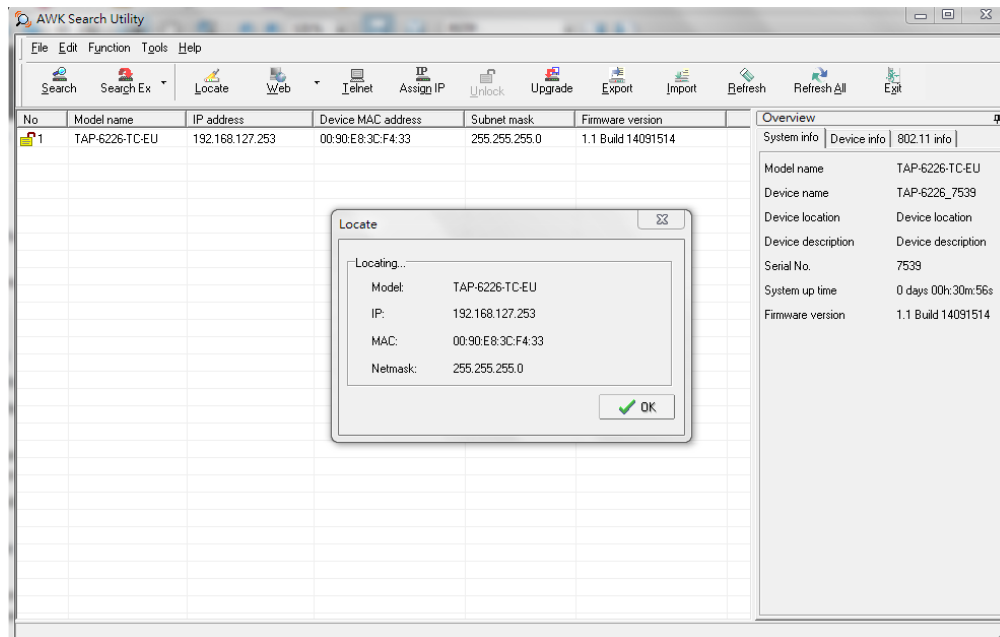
AWK Search Utility

File Edit Function Tools Help

Search Search Ex Locate Web Telnet Assign IP Unlock Upgrade Export Import Refresh Refresh All Exit

| No | Model name | IP address | Device MAC address | Subnet mask | Firmware version |
|---|---|---|---|---|---|
| 1 | TAP-6226-TC-EU | 192.168.127.253 | 00:90:E8:3C:F4:33 | 255.255.255.0 | 1.1 Build 14091514 |

Overview

System info | Device info | 802.11 info

| | |
|---|---|
| Model name | TAP-6226-TC-EU |
| Device name | TAP-6226_7539 |
| Device location | Device location |
| Device description | Device description |
| Serial No. | 7539 |
| System up time | 0 days 00h:30m:56s |
| Firmware version | 1.1 Build 14091514 |

Locate

Locating...

Model: TAP-6226-TC-EU
IP: 192.168.127.253
MAC: 00:90:E8:3C:F4:33
Netmask: 255.255.255.0

OK